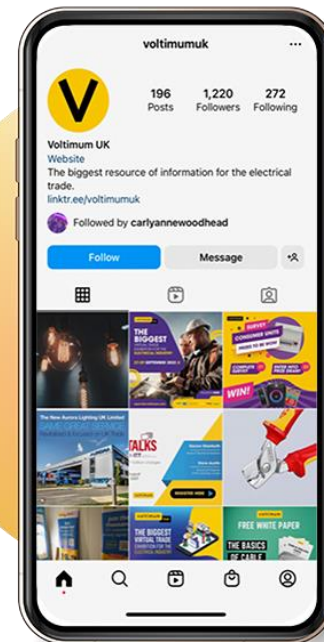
voltimumuk

V

196
Posts

1,220
Followers

272
Following

Voltimum UK
Website
The biggest resource of information for the electrical trade.
linktr.ee/voltimumuk

Followed by carlyannewoodhead

Follow

Message

THE BIGGEST

SURVEY
CONSUMER UNITS

WIN!

The New Aurora Lighting UK Limited

TALKS

THE BIGGEST
VIRTUAL TRADE

FREE WHITE PAPER

THE BASICS OF CABLE